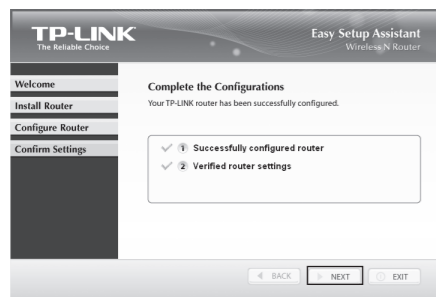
TP-LINK
The Reliable Choice

Easy Setup Assistant
Wireless N Router

Welcome
Install Router
Configure Router
Confirm Settings

Complete the Configurations
Your TP-LINK router has been successfully configured.

1 Successfully configured router
2 Verified router settings

BACK
NEXT
EXIT